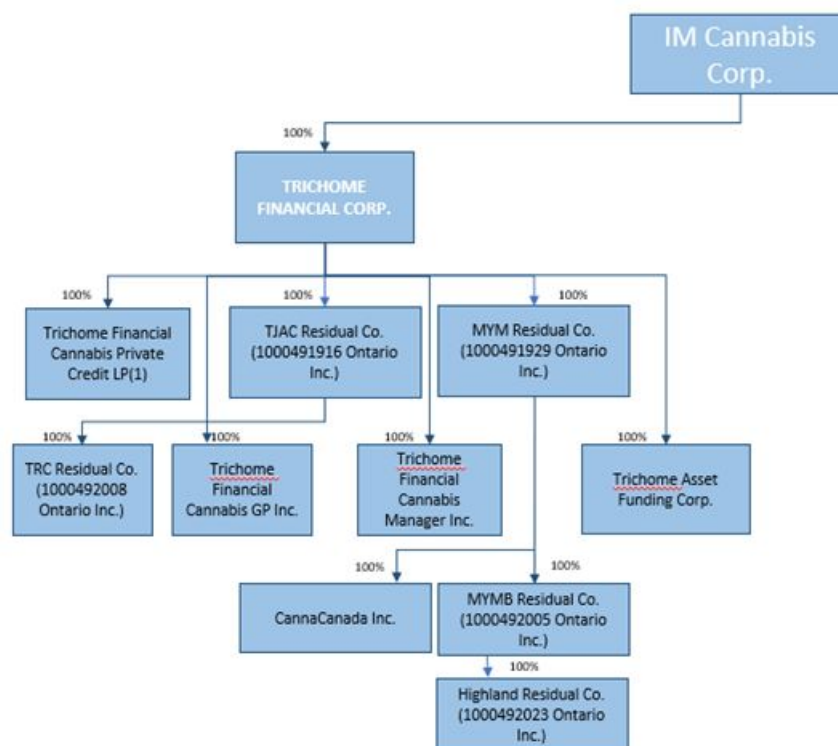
IM Cannabis Corp.

100%

TRICHOME FINANCIAL CORP.

100%

Trichome Financial Cannabis Private Credit LP(1)

100%

TJAC Residual Co. (1000491916 Ontario Inc.)

100%

MYM Residual Co. (1000491929 Ontario Inc.)

100%

TRC Residual Co. (1000492008 Ontario Inc.)

100%

Trichome Financial Cannabis GP Inc.

100%

Trichome Financial Cannabis Manager Inc.

100%

Trichome Asset Funding Corp.

100%

CannaCanada Inc.

100%

MYMB Residual Co. (1000492005 Ontario Inc.)

100%

Highland Residual Co. (1000492023 Ontario Inc.)